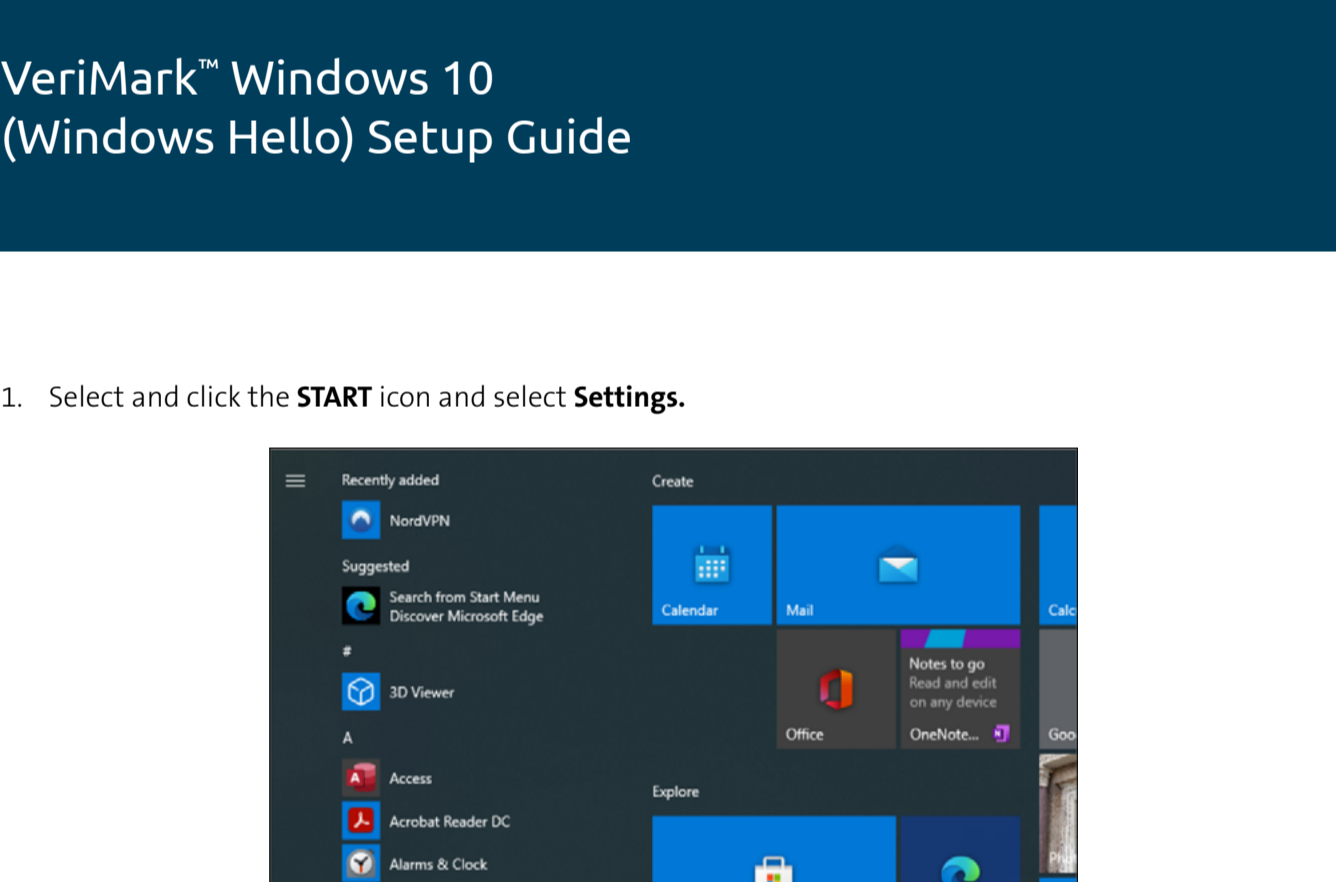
VeriMark™ Windows 10 (Windows Hello) Setup Guide

1. Select and click the **START** icon and select **Settings.**

Recently added
NordVPN
Suggested
Search from Start Menu
Discover Microsoft Edge
#
3D Viewer
A
Access
Acrobat Reader DC
Alarms & Clock

Create
Calendar
Mail
Calc
Office
Notes to go
Read and edit on any device
OneNote...
Goo
Explore
Ph